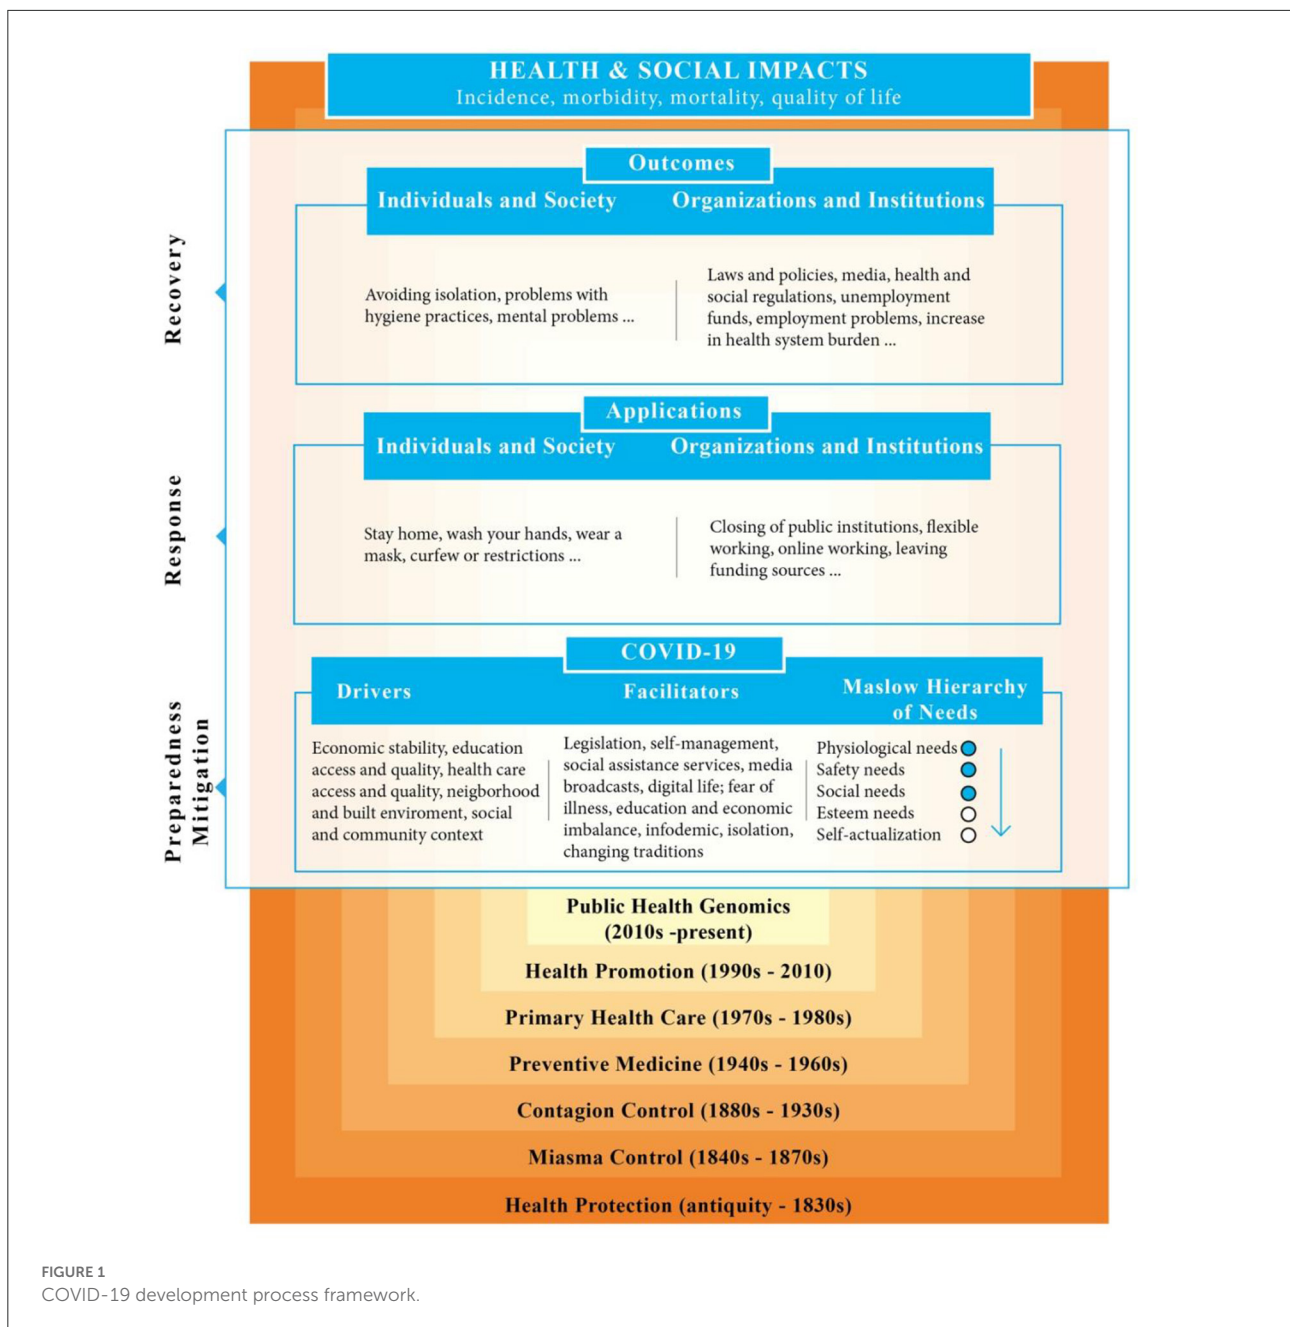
HEALTH & SOCIAL IMPACTS
Incidence, morbidity, mortality, quality of life

Recovery

Outcomes

Individuals and Society

Organizations and Institutions

Avoiding isolation, problems with hygiene practices, mental problems ...

Laws and policies, media, health and social regulations, unemployment funds, employment problems, increase in health system burden ...

Response

Applications

Individuals and Society

Organizations and Institutions

Stay home, wash your hands, wear a mask, curfew or restrictions ...

Closing of public institutions, flexible working, online working, leaving funding sources ...

Preparedness
Mitigation

COVID-19

Drivers

Facilitators

Maslow Hierarchy of Needs

Economic stability, education access and quality, health care access and quality, neigborhood and built enviroment, social and community context

Legislation, self-management, social assistance services, media broadcasts, digital life; fear of illness, education and economic imbalance, infodemic, isolation, changing traditions

Physiological needs
Safety needs
Social needs
Esteem needs
Self-actualization

Public Health Genomics (2010s -present)

Health Promotion (1990s - 2010)

Primary Health Care (1970s - 1980s)

Preventive Medicine (1940s - 1960s)

Contagion Control (1880s - 1930s)

Miasma Control (1840s - 1870s)

Health Protection (antiquity - 1830s)

FIGURE 1
COVID-19 development process framework.